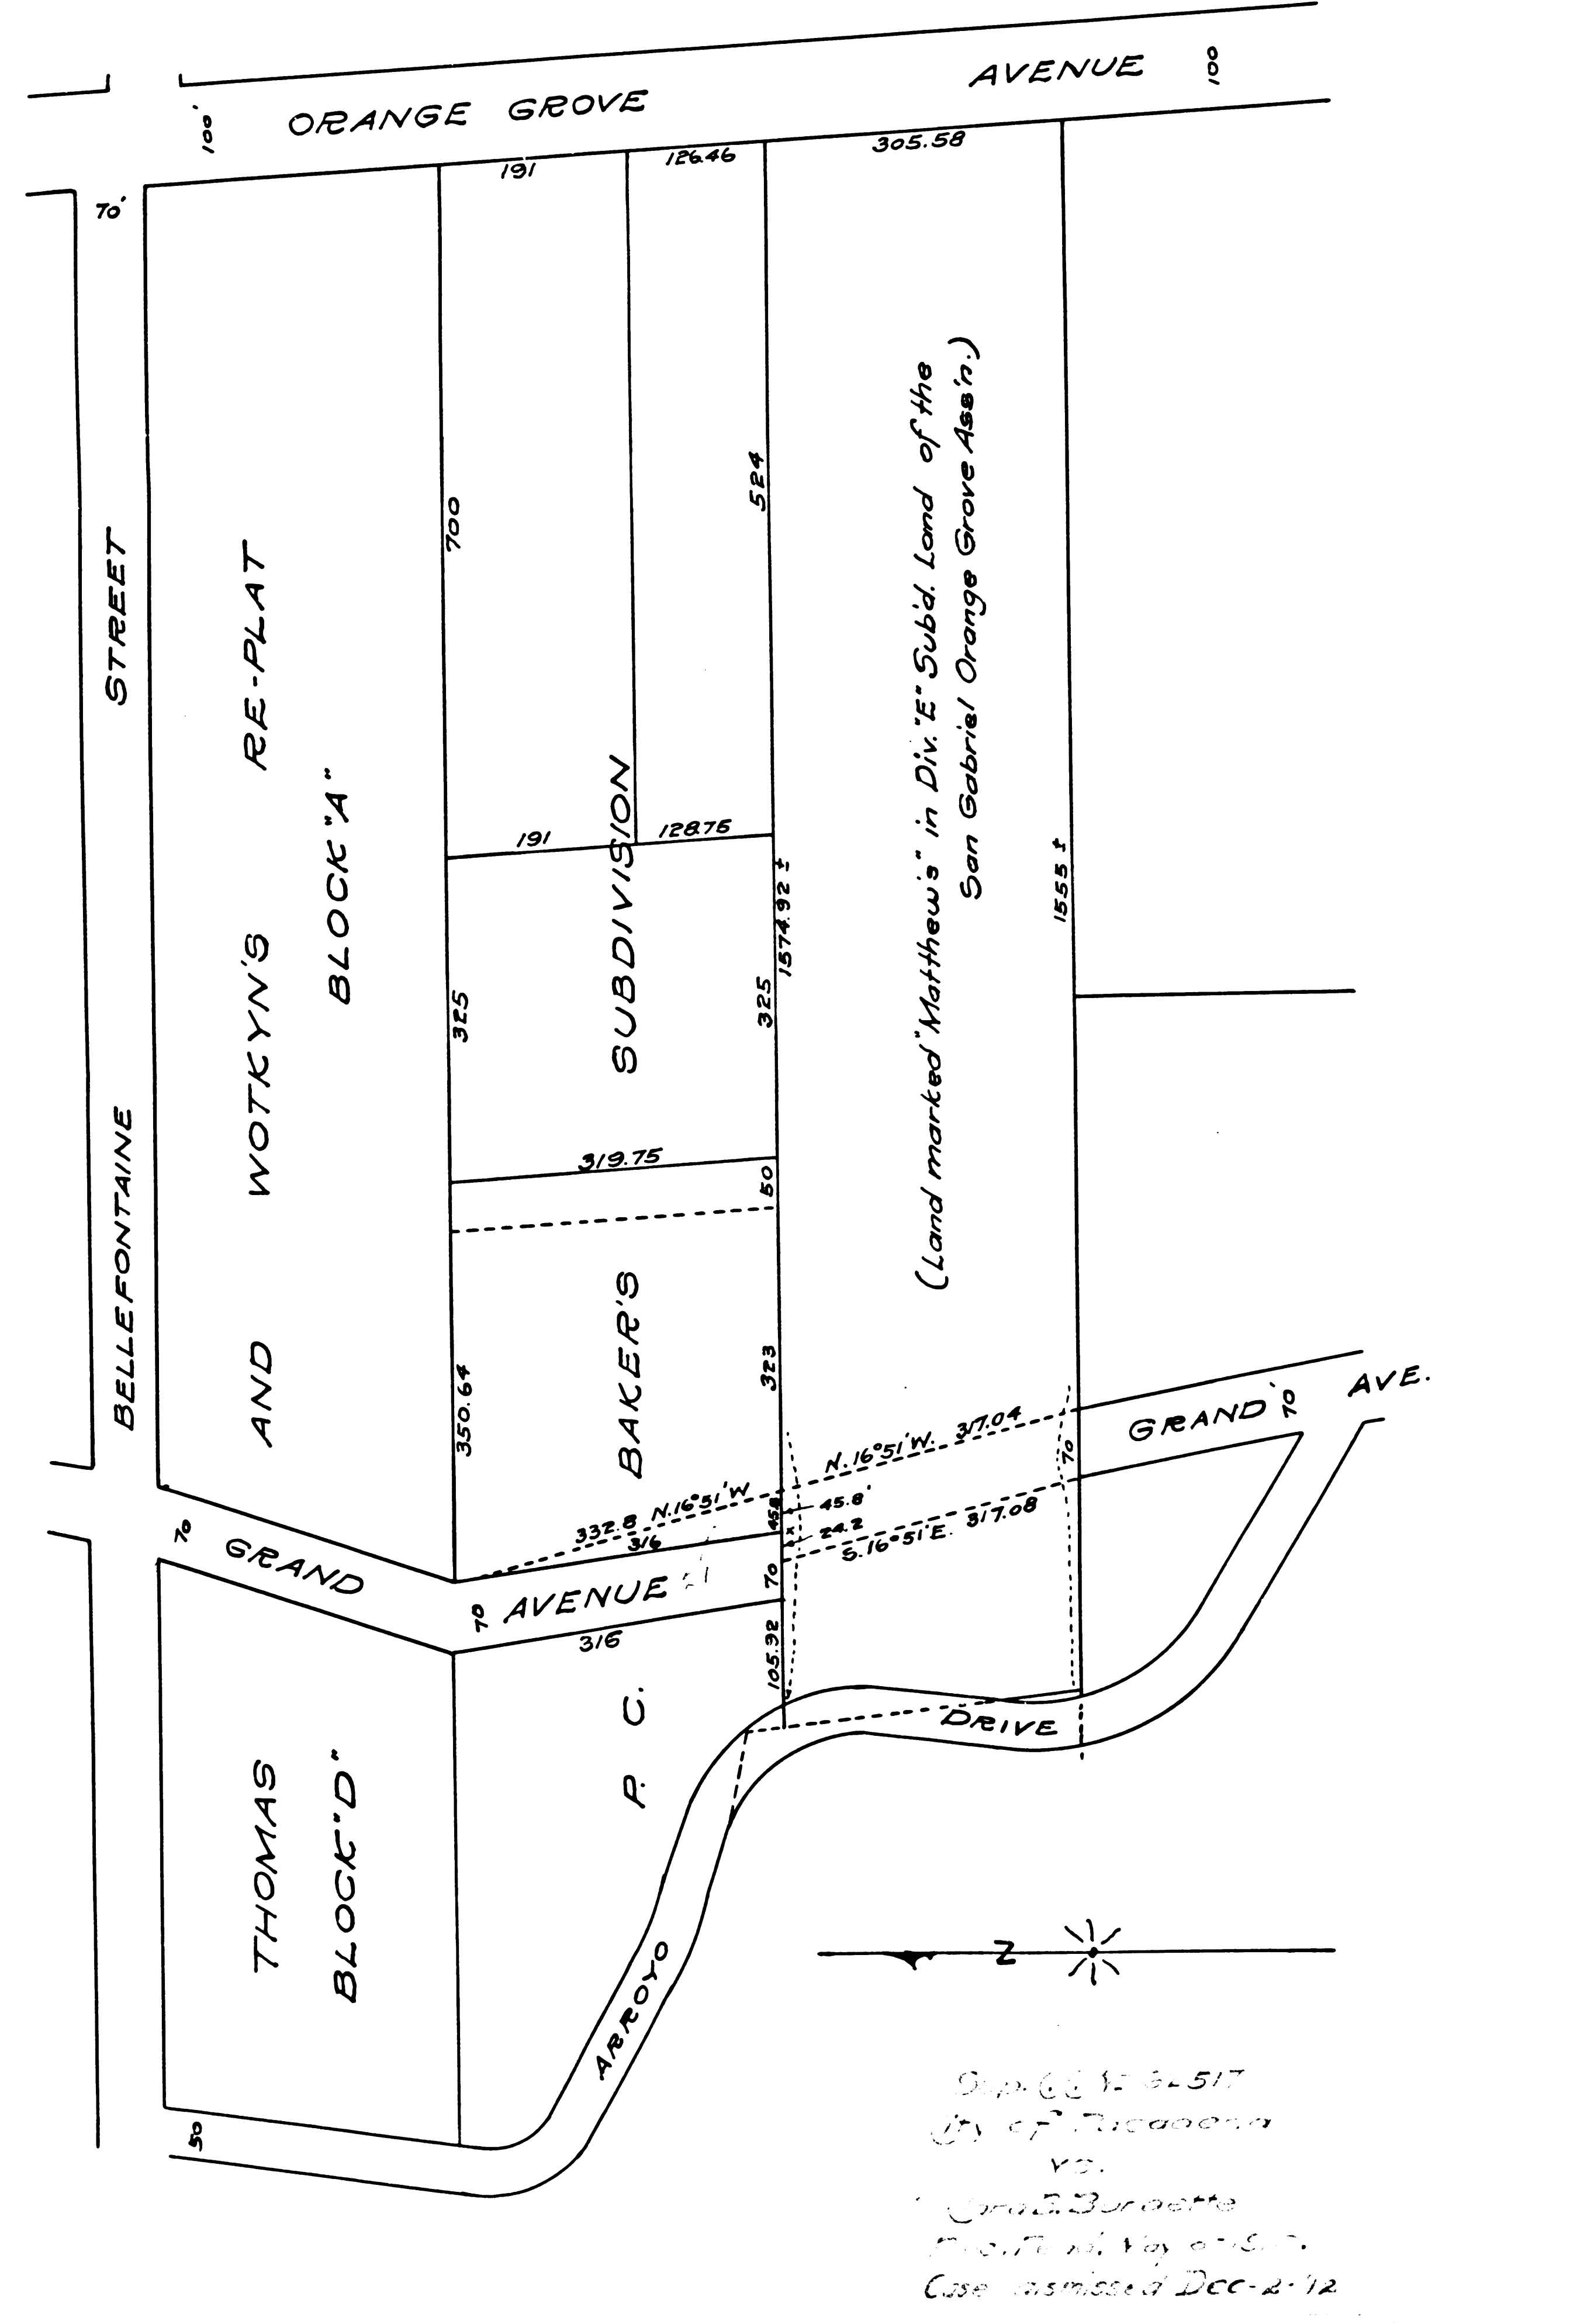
ORANGE GROVE AVENUE
100'
100
70'
191
126.46
305.58
BELLEFONTAINE STREET
WOTKYN'S AND RE-PLAT BLOCK "A"
700
524
(Land marked "Matthew's" in Div. "E" Sub'd. Land of the San Gabriel Orange Grove Ass'n.)
SUBDIVISION
191
128.75
1574.92±
1555±
325
325
319.75
50
BAKER'S
350.64
323
GRAND AVE.
70
N. 16°51' W. 317.04
70
332.8 N. 16°51' W.
45.8
45.8'
24.2
S. 16°51' E. 317.08
316
70
GRAND
70
AVENUE
70
316
105.32
DRIVE
P. C.
THOMAS BLOCK "D"
ARROYO
50
Z
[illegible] 62517
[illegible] of Pasadena
vs.
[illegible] Burnette
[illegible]
Case dismissed Dec-2-12